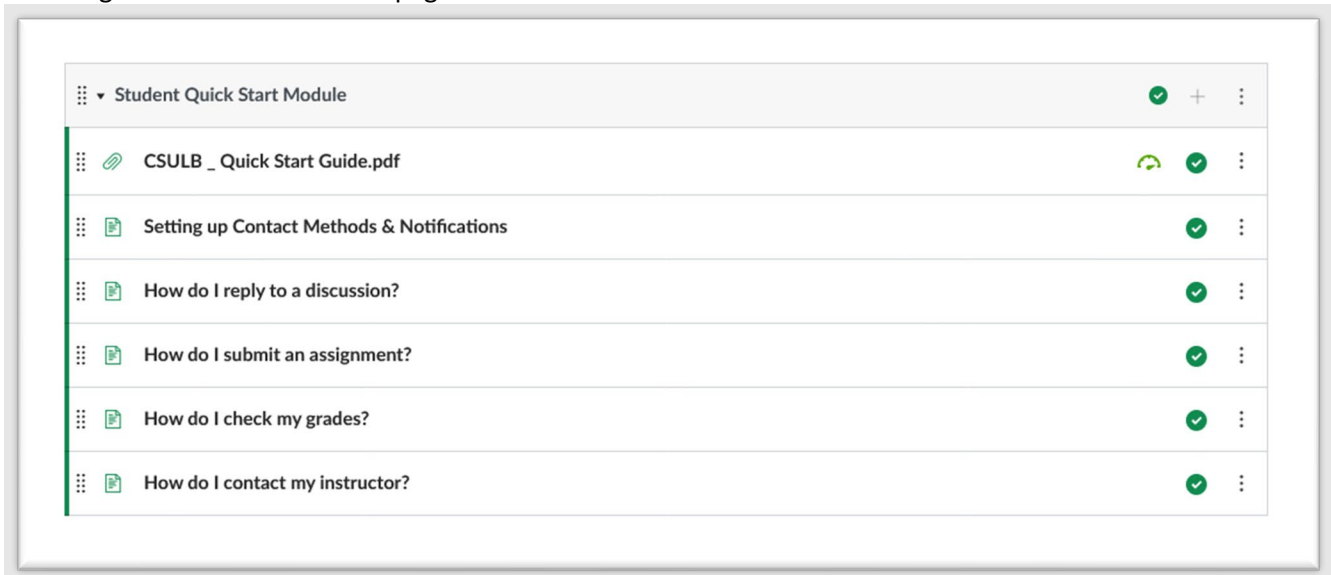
Student Quick Start Module

CSULB _ Quick Start Guide.pdf

Setting up Contact Methods & Notifications

How do I reply to a discussion?

How do I submit an assignment?

How do I check my grades?

How do I contact my instructor?